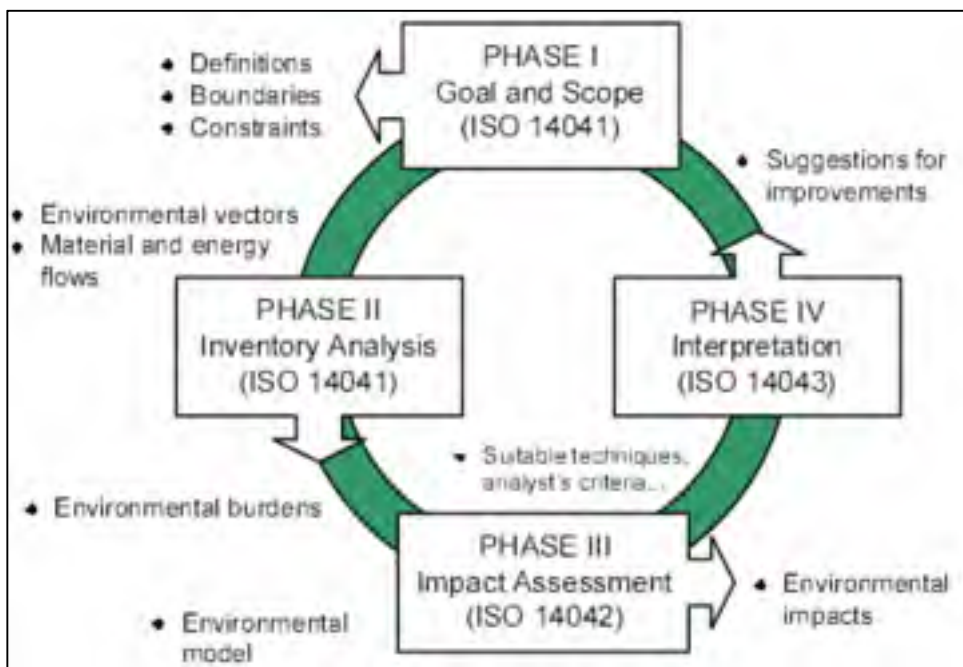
PHASE I
Goal and Scope
(ISO 14041)

• Definitions
• Boundaries
• Constraints

• Suggestions for improvements

• Environmental vectors
• Material and energy flows

PHASE II
Inventory Analysis
(ISO 14041)

PHASE IV
Interpretation
(ISO 14043)

• Suitable techniques, analyst's criteria...

• Environmental burdens

PHASE III
Impact Assessment
(ISO 14042)

• Environmental impacts

• Environmental model